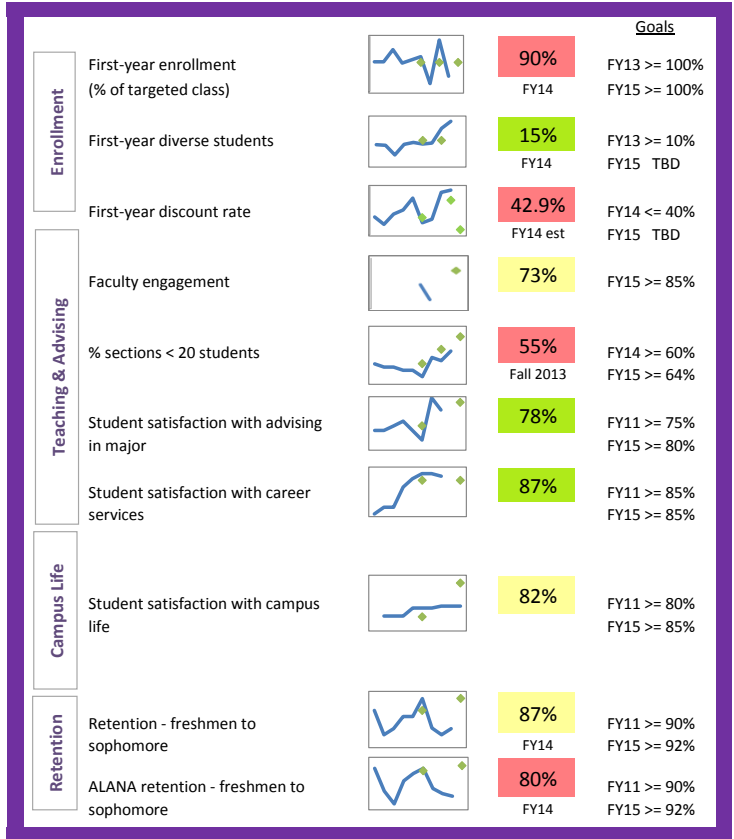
Goals

Enrollment

First-year enrollment (% of targeted class)
90%
FY14
FY13 >= 100%
FY15 >= 100%

First-year diverse students
15%
FY14
FY13 >= 10%
FY15 TBD

First-year discount rate
42.9%
FY14 est
FY14 <= 40%
FY15 TBD

Teaching & Advising

Faculty engagement
73%
FY15 >= 85%

% sections < 20 students
55%
Fall 2013
FY14 >= 60%
FY15 >= 64%

Student satisfaction with advising in major
78%
FY11 >= 75%
FY15 >= 80%

Student satisfaction with career services
87%
FY11 >= 85%
FY15 >= 85%

Campus Life

Student satisfaction with campus life
82%
FY11 >= 80%
FY15 >= 85%

Retention

Retention - freshmen to sophomore
87%
FY14
FY11 >= 90%
FY15 >= 92%

ALANA retention - freshmen to sophomore
80%
FY14
FY11 >= 90%
FY15 >= 92%